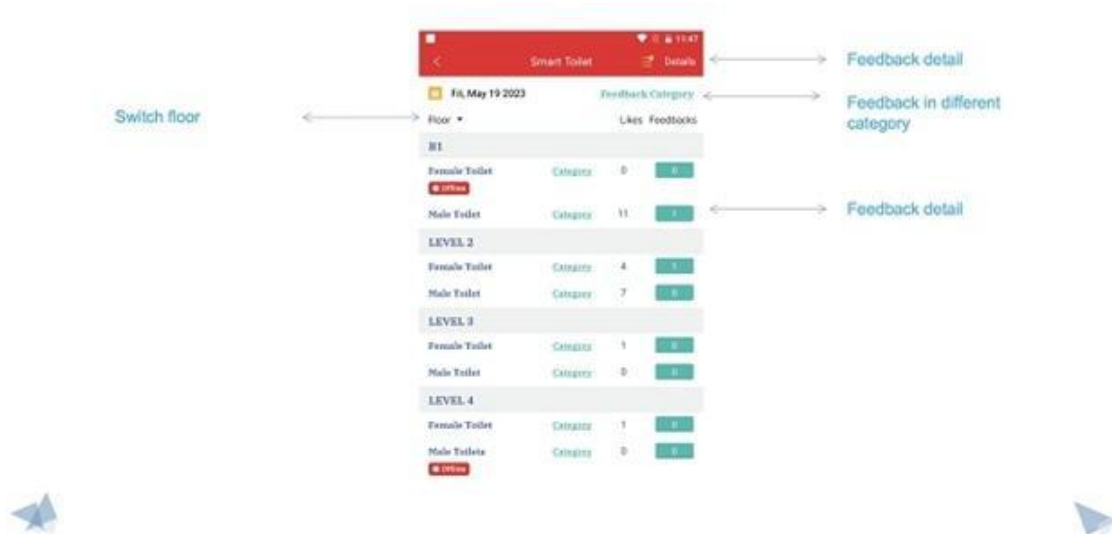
11:47

<

Smart Toilet

Details

Feedback detail

Fri, May 19 2023

Feedback Category

Feedback in different category

Switch floor

Floor ▾

Likes Feedbacks

B1

Female Toilet

Offline

Category

0

0

Male Toilet

Category

11

1

Feedback detail

LEVEL 2

Female Toilet

Category

4

1

Male Toilet

Category

7

0

LEVEL 3

Female Toilet

Category

1

0

Male Toilet

Category

0

0

LEVEL 4

Female Toilet

Category

1

0

Male Toilets

Offline

Category

0

0